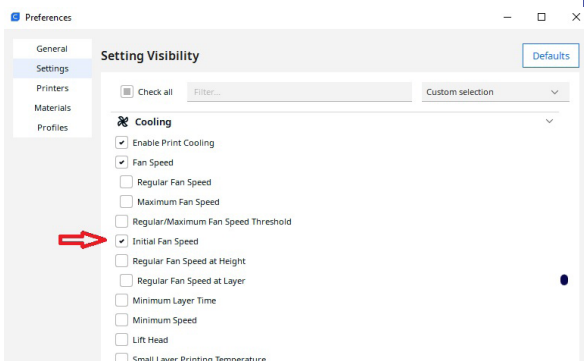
Preferences

General
Settings
Printers
Materials
Profiles

Setting Visibility

Defaults

Check all

Filter...

Custom selection

Cooling

Enable Print Cooling
Fan Speed
Regular Fan Speed
Maximum Fan Speed
Regular/Maximum Fan Speed Threshold
Initial Fan Speed
Regular Fan Speed at Height
Regular Fan Speed at Layer
Minimum Layer Time
Minimum Speed
Lift Head
Small Layer Printing Temperature